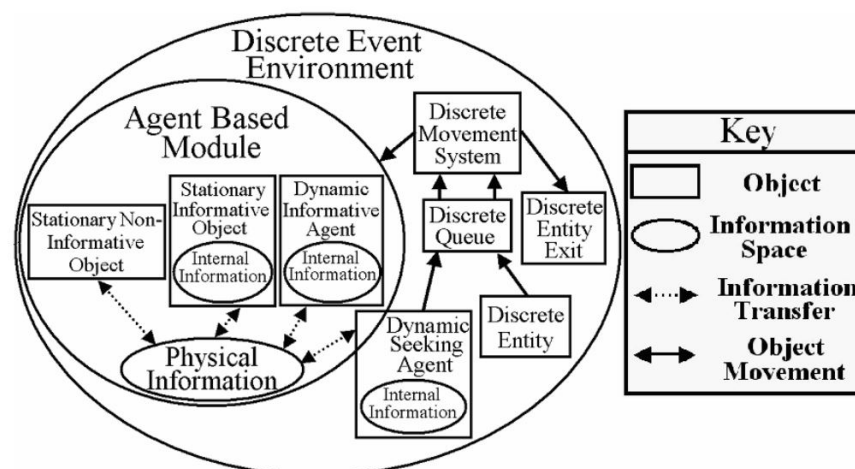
Discrete Event Environment

Agent Based Module

Stationary Non-Informative Object

Stationary Informative Object

Internal Information

Dynamic Informative Agent

Internal Information

Physical Information

Discrete Movement System

Discrete Queue

Discrete Entity Exit

Discrete Entity

Dynamic Seeking Agent

Internal Information

Key

Object

Information Space

Information Transfer

Object Movement